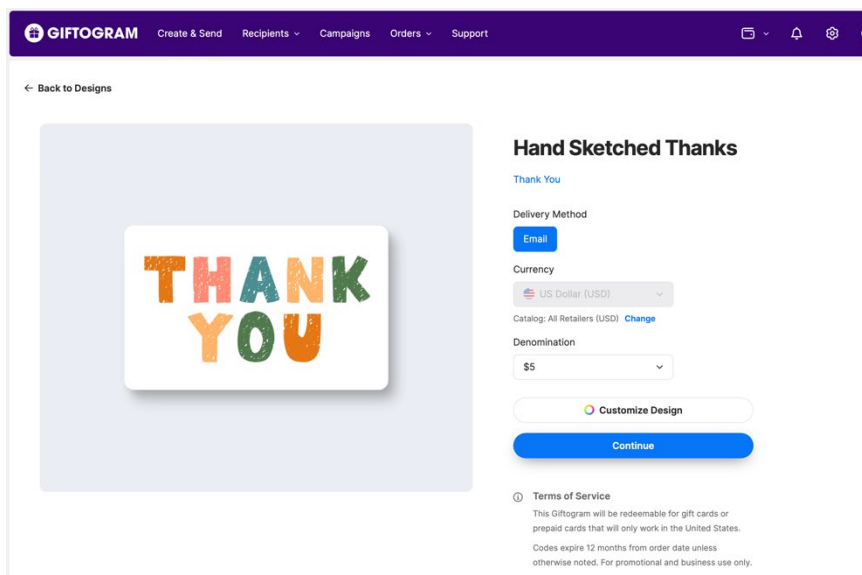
GIFTOGRAM Create & Send Recipients Campaigns Orders Support

← Back to Designs

THANK YOU

Hand Sketched Thanks

Thank You

Delivery Method

Email

Currency

US Dollar (USD)

Catalog: All Retailers (USD) Change

Denomination

$5

Customize Design

Continue

Terms of Service

This Giftogram will be redeemable for gift cards or prepaid cards that will only work in the United States.

Codes expire 12 months from order date unless otherwise noted. For promotional and business use only.